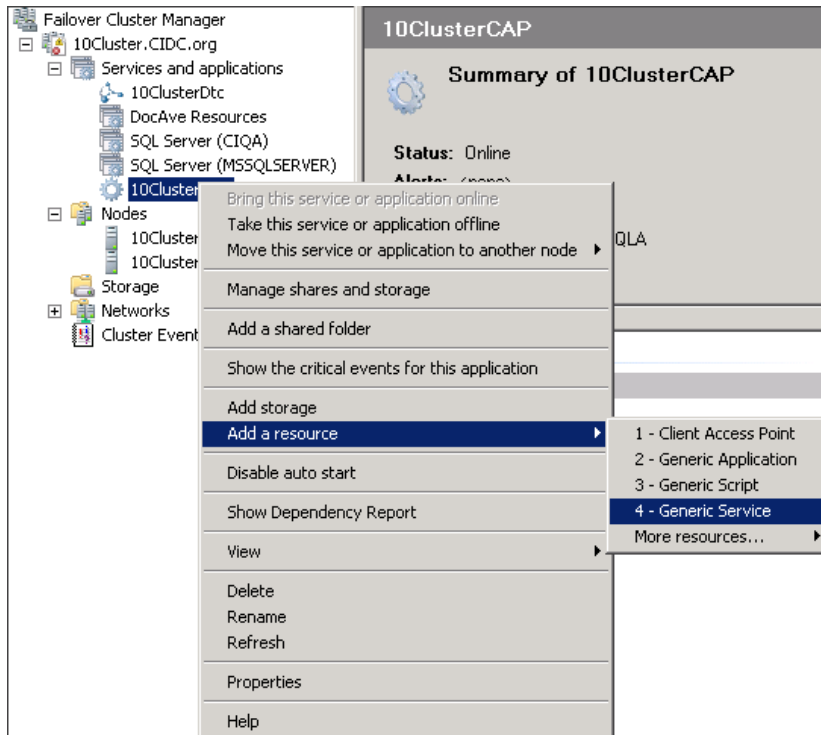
Failover Cluster Manager
10Cluster.CIDC.org
Services and applications
10ClusterDtc
DocAve Resources
SQL Server (CIQA)
SQL Server (MSSQLSERVER)
10Cluster
Nodes
10Cluster
10Cluster
Storage
Networks
Cluster Event

10ClusterCAP
Summary of 10ClusterCAP
Status: Online
Alerts: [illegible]
QLA

Bring this service or application online
Take this service or application offline
Move this service or application to another node
Manage shares and storage
Add a shared folder
Show the critical events for this application
Add storage
Add a resource
Disable auto start
Show Dependency Report
View
Delete
Rename
Refresh
Properties
Help

1 - Client Access Point
2 - Generic Application
3 - Generic Script
4 - Generic Service
More resources...